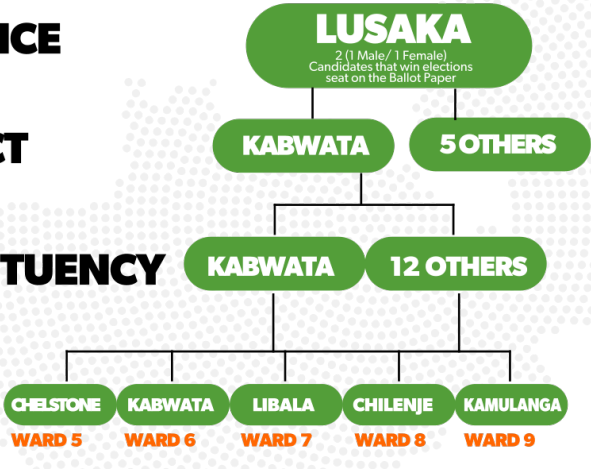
ICE

CT

TUENCY

LUSAKA
2 (1 Male/ 1 Female)
Candidates that win elections seat on the Ballot Paper

KABWATA

5 OTHERS

KABWATA

12 OTHERS

CHELSTONE
WARD 5

KABWATA
WARD 6

LIBALA
WARD 7

CHILENJE
WARD 8

KAMULANGA
WARD 9